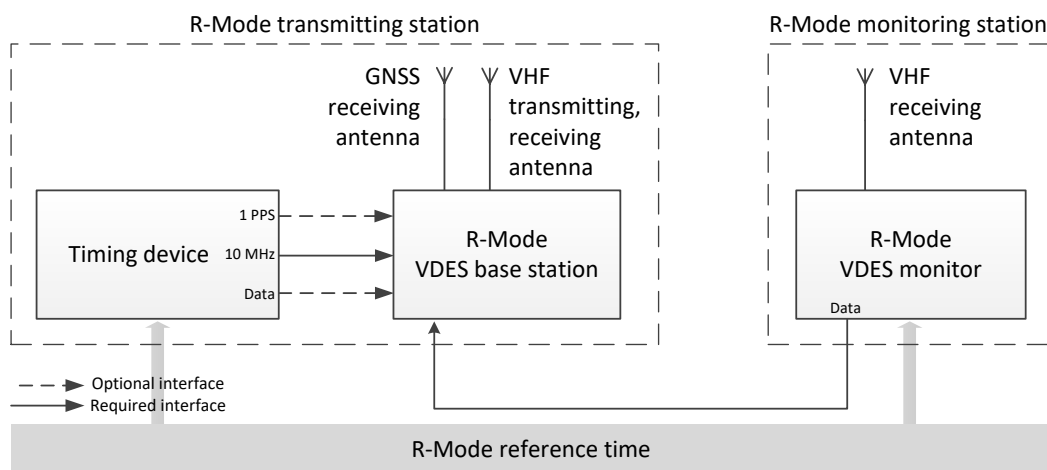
R-Mode transmitting station

R-Mode monitoring station

GNSS receiving antenna

VHF transmitting, receiving antenna

VHF receiving antenna

Timing device

1 PPS

10 MHz

Data

R-Mode VDES base station

R-Mode VDES monitor

Data

Optional interface

Required interface

R-Mode reference time